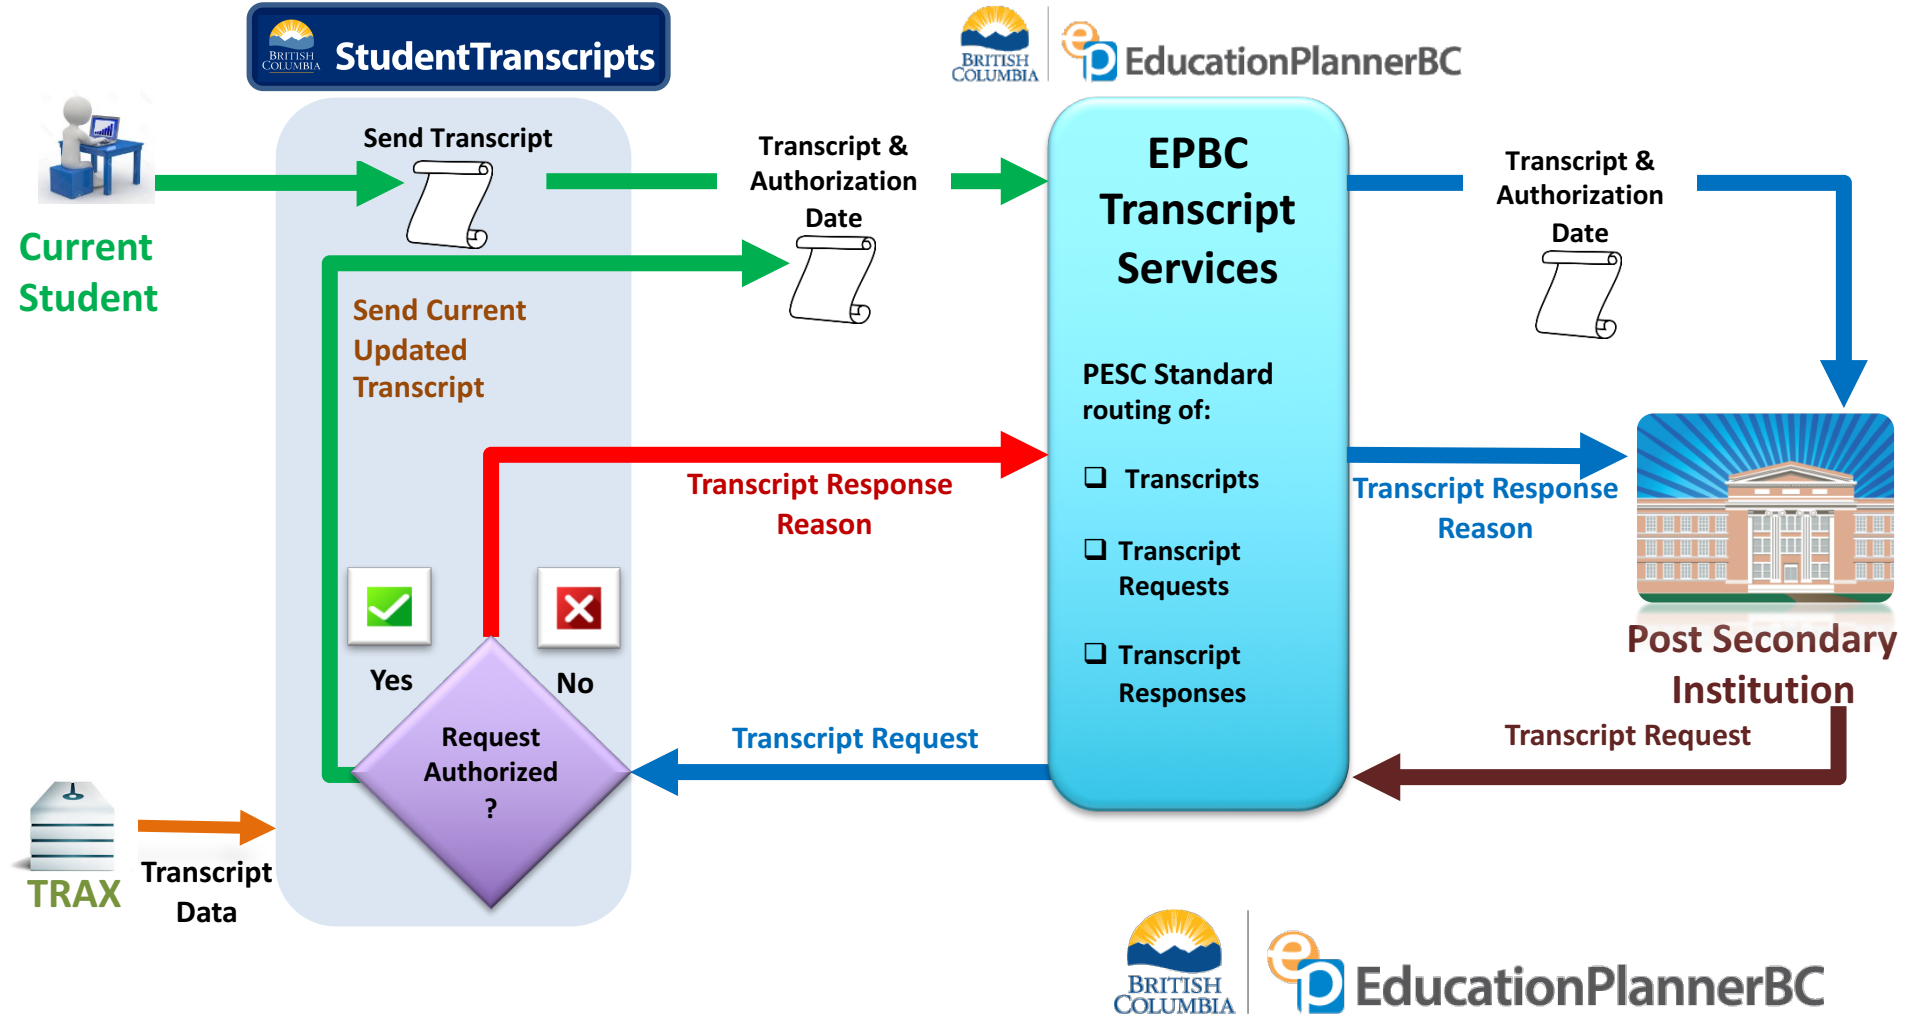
BRITISH COLUMBIA StudentTranscripts

BRITISH COLUMBIA EducationPlannerBC

Current Student

Send Transcript

Transcript & Authorization Date

EPBC Transcript Services

Transcript & Authorization Date

Send Current Updated Transcript

PESC Standard routing of:

❑ Transcripts

❑ Transcript Requests

❑ Transcript Responses

Transcript Response Reason

Transcript Response Reason

Post Secondary Institution

Yes

No

Request Authorized ?

Transcript Request

Transcript Request

TRAX

Transcript Data

BRITISH COLUMBIA EducationPlannerBC